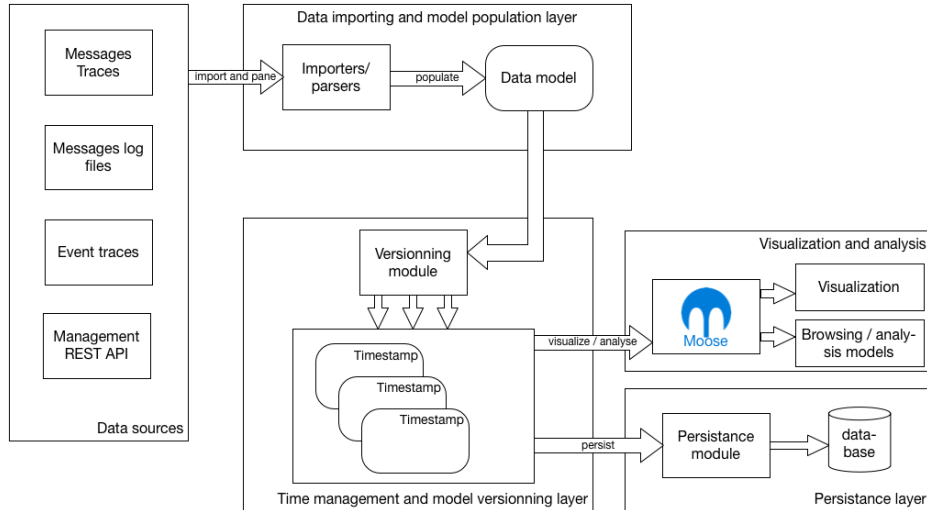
Messages Traces

Messages log files

Event traces

Management REST API

Data sources

import and pane

Data importing and model population layer

Importers/ parsers

populate

Data model

Versionning module

Timestamp

Timestamp

Timestamp

Time management and model versionning layer

visualize / analyse

persist

Visualization and analysis

Moose

Visualization

Browsing / analysis models

Persistance module

data-base

Persistance layer